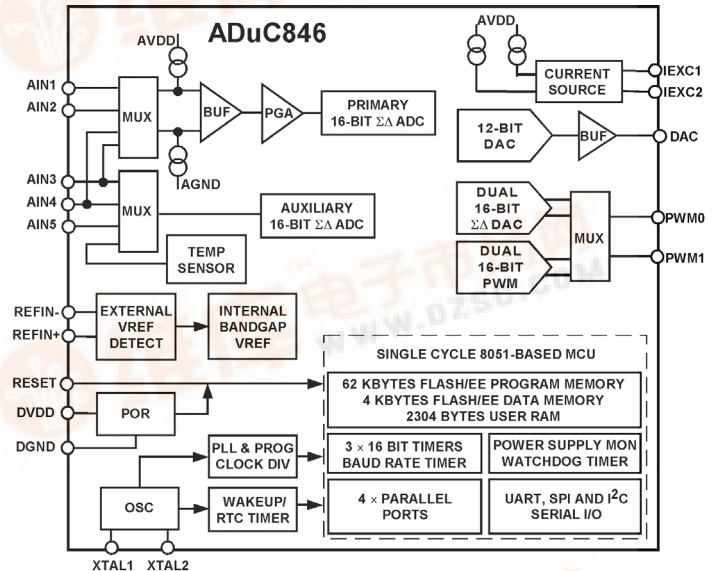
ADuC846

AVDD

AIN1
AIN2
MUX
BUF
PGA
PRIMARY 16-BIT $\Sigma\Delta$ ADC

AGND

AIN3
AIN4
AIN5
MUX
AUXILIARY 16-BIT $\Sigma\Delta$ ADC

TEMP SENSOR

AVDD
CURRENT SOURCE
IEXC1
IEXC2

12-BIT DAC
BUF
DAC

DUAL 16-BIT $\Sigma\Delta$ DAC
DUAL 16-BIT PWM
MUX
PWM0
PWM1

REFIN-
REFIN+
EXTERNAL VREF DETECT
INTERNAL BANDGAP VREF

SINGLE CYCLE 8051-BASED MCU

RESET
62 KBYTES FLASH/EE PROGRAM MEMORY
4 KBYTES FLASH/EE DATA MEMORY
2304 BYTES USER RAM

DVDD
POR

DGND
PLL & PROG CLOCK DIV
$3 \times 16$ BIT TIMERS BAUD RATE TIMER
POWER SUPPLY MON WATCHDOG TIMER

OSC
WAKEUP/ RTC TIMER
$4 \times$ PARALLEL PORTS
UART, SPI AND I$^2$C SERIAL I/O

XTAL1
XTAL2